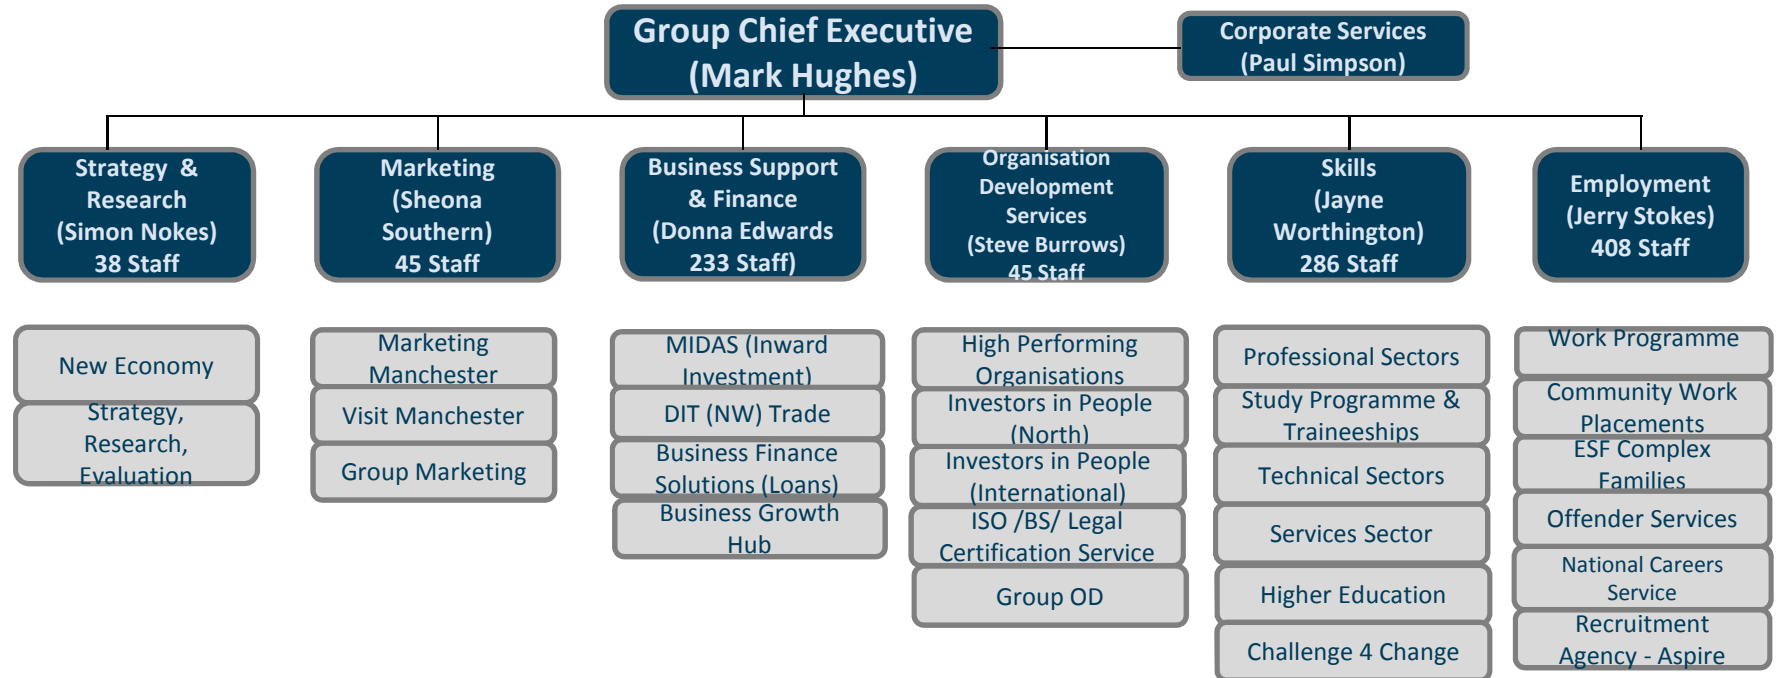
Group Chief Executive (Mark Hughes)

Corporate Services (Paul Simpson)

Strategy & Research (Simon Nokes) 38 Staff

Marketing (Sheona Southern) 45 Staff

Business Support & Finance (Donna Edwards 233 Staff)

Organisation Development Services (Steve Burrows) 45 Staff

Skills (Jayne Worthington) 286 Staff

Employment (Jerry Stokes) 408 Staff

New Economy

Strategy, Research, Evaluation

Marketing Manchester

Visit Manchester

Group Marketing

MIDAS (Inward Investment)

DIT (NW) Trade

Business Finance Solutions (Loans)

Business Growth Hub

High Performing Organisations

Investors in People (North)

Investors in People (International)

ISO /BS/ Legal Certification Service

Group OD

Professional Sectors

Study Programme & Traineeships

Technical Sectors

Services Sector

Higher Education

Challenge 4 Change

Work Programme

Community Work Placements

ESF Complex Families

Offender Services

National Careers Service

Recruitment Agency - Aspire